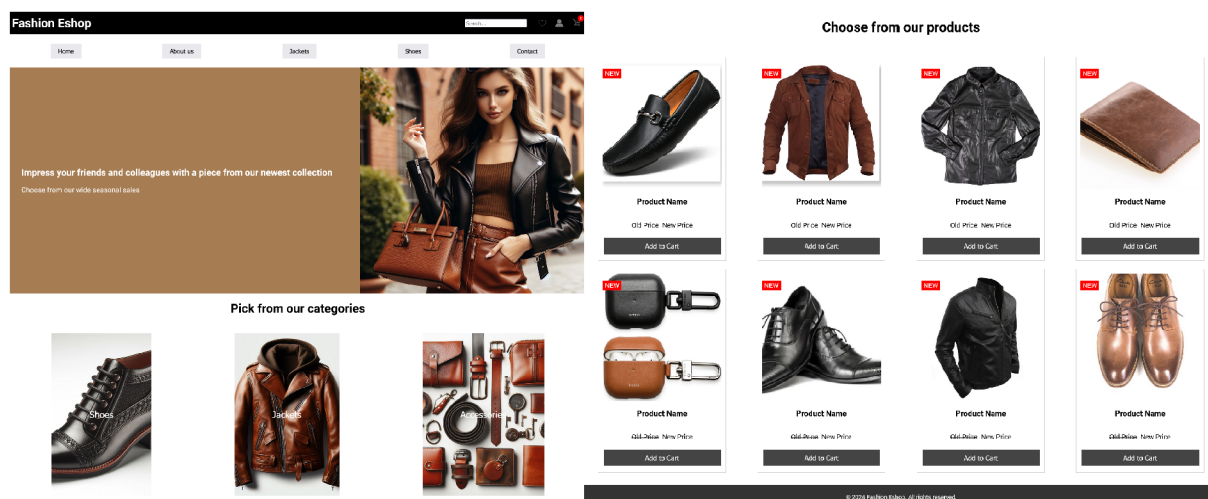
Fashion Eshop

Search...

Home
About us
Jackets
Shoes
Contact

Impress your friends and colleagues with a piece from our newest collection

Choose from our wide seasonal sales

Pick from our categories

Shoes
Jackets
Accessories

Choose from our products

NEW
Product Name
Old Price New Price
Add to Cart

NEW
Product Name
Old Price New Price
Add to Cart

NEW
Product Name
Old Price New Price
Add to Cart

NEW
Product Name
Old Price New Price
Add to Cart

NEW
Product Name
Old Price New Price
Add to Cart

NEW
Product Name
Old Price New Price
Add to Cart

NEW
Product Name
Old Price New Price
Add to Cart

NEW
Product Name
Old Price New Price
Add to Cart

© 2024 Fashion Eshop. All rights reserved.